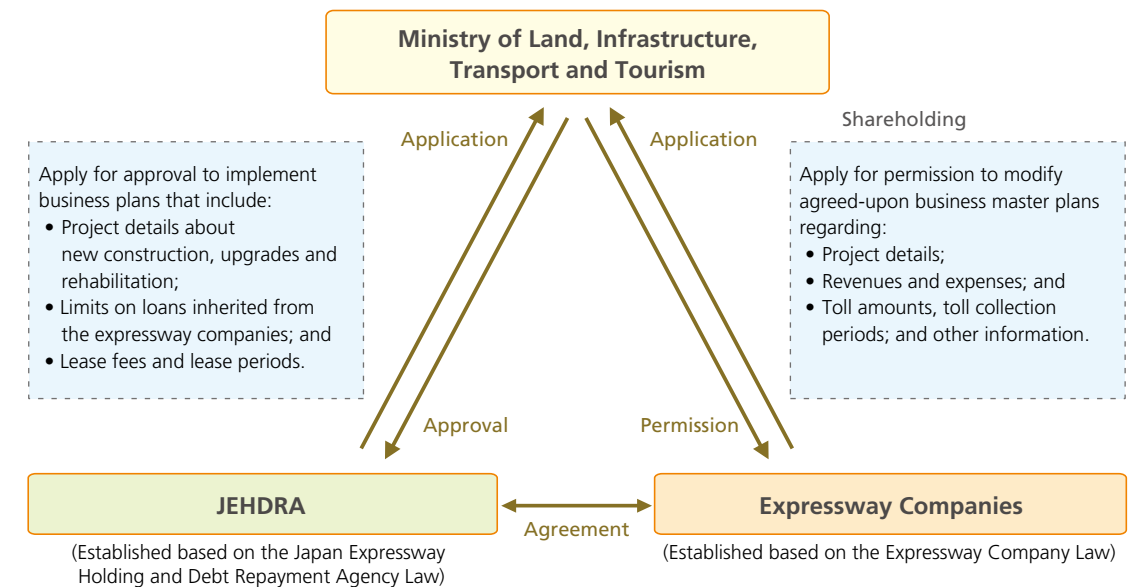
Ministry of Land, Infrastructure, Transport and Tourism

Application

Application

Shareholding

Apply for approval to implement business plans that include:
• Project details about new construction, upgrades and rehabilitation;
• Limits on loans inherited from the expressway companies; and
• Lease fees and lease periods.

Apply for permission to modify agreed-upon business master plans regarding:
• Project details;
• Revenues and expenses; and
• Toll amounts, toll collection periods; and other information.

Approval

Permission

JEHDRA

(Established based on the Japan Expressway Holding and Debt Repayment Agency Law)

Agreement

Expressway Companies

(Established based on the Expressway Company Law)